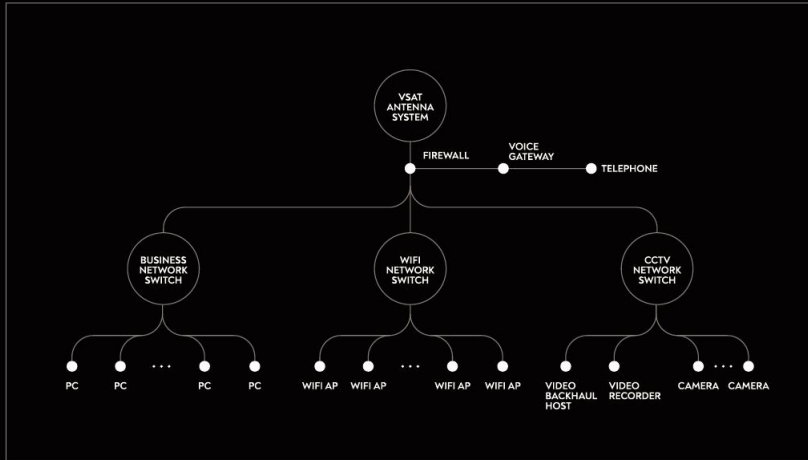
VSAT ANTENNA SYSTEM

FIREWALL

VOICE GATEWAY

TELEPHONE

BUSINESS NETWORK SWITCH

WIFI NETWORK SWITCH

CCTV NETWORK SWITCH

PC

PC

...

PC

PC

WIFI AP

WIFI AP

...

WIFI AP

WIFI AP

VIDEO BACKHAUL HOST

VIDEO RECORDER

CAMERA

...

CAMERA